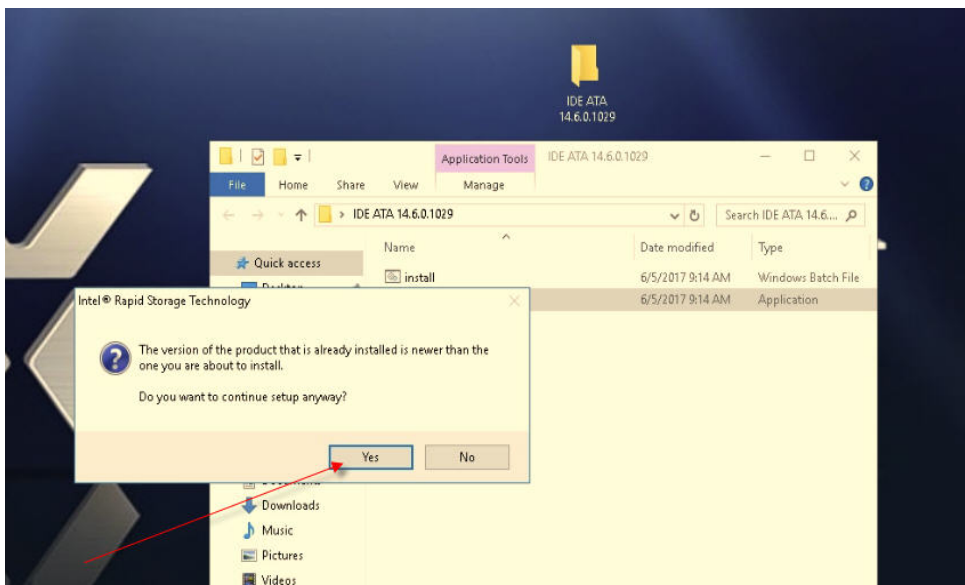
IDE ATA
14.6.0.1029

Application Tools
IDE ATA 14.6.0.1029
File
Home
Share
View
Manage

IDE ATA 14.6.0.1029
Search IDE ATA 14.6...

Quick access
Name
Date modified
Type
install
6/5/2017 9:14 AM
Windows Batch File
6/5/2017 9:14 AM
Application

Intel® Rapid Storage Technology

The version of the product that is already installed is newer than the one you are about to install.

Do you want to continue setup anyway?

Yes
No

Downloads
Music
Pictures
Videos